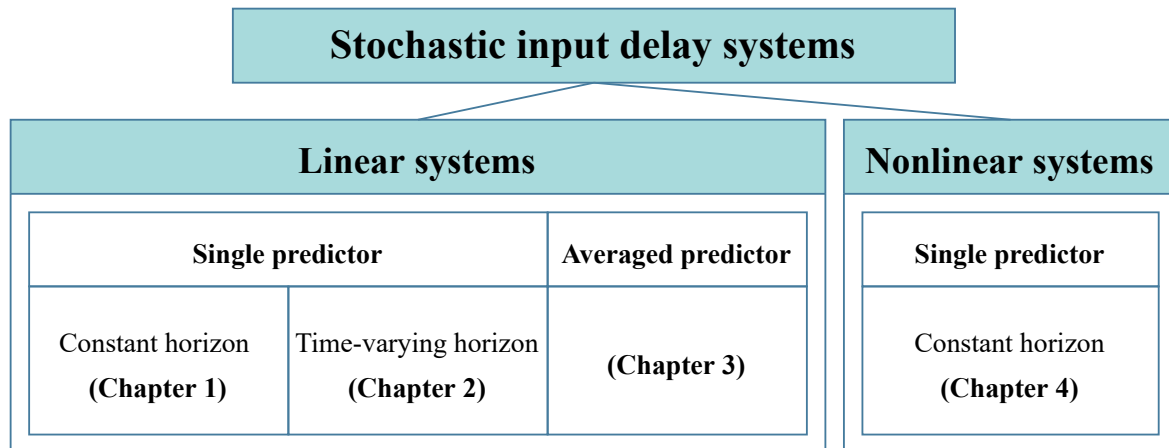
Stochastic input delay systems

Linear systems

| Single predictor | | Averaged predictor |
|---|---|---|
| Constant horizon **(Chapter 1)** | Time-varying horizon **(Chapter 2)** | **(Chapter 3)** |

Nonlinear systems

| Single predictor |
|---|
| Constant horizon **(Chapter 4)** |